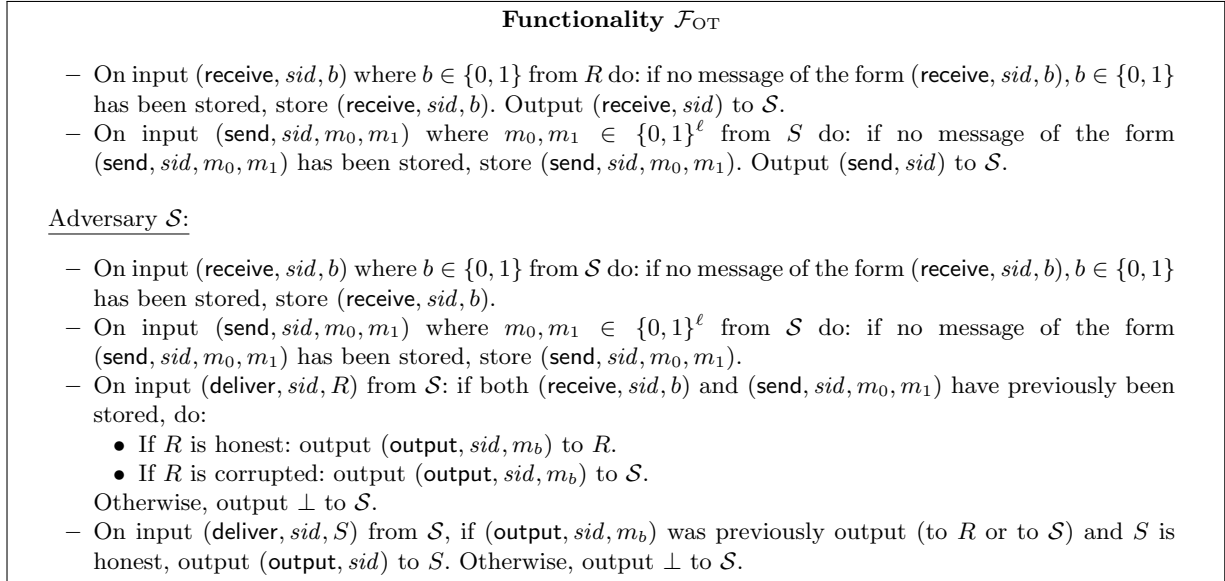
**Functionality $\mathcal{F}_{\mathrm{OT}}$**

– On input $(\mathsf{receive}, sid, b)$ where $b \in \{0,1\}$ from $R$ do: if no message of the form $(\mathsf{receive}, sid, b), b \in \{0,1\}$ has been stored, store $(\mathsf{receive}, sid, b)$. Output $(\mathsf{receive}, sid)$ to $\mathcal{S}$.
– On input $(\mathsf{send}, sid, m_0, m_1)$ where $m_0, m_1 \in \{0,1\}^\ell$ from $S$ do: if no message of the form $(\mathsf{send}, sid, m_0, m_1)$ has been stored, store $(\mathsf{send}, sid, m_0, m_1)$. Output $(\mathsf{send}, sid)$ to $\mathcal{S}$.

Adversary $\mathcal{S}$:

– On input $(\mathsf{receive}, sid, b)$ where $b \in \{0,1\}$ from $\mathcal{S}$ do: if no message of the form $(\mathsf{receive}, sid, b), b \in \{0,1\}$ has been stored, store $(\mathsf{receive}, sid, b)$.
– On input $(\mathsf{send}, sid, m_0, m_1)$ where $m_0, m_1 \in \{0,1\}^\ell$ from $\mathcal{S}$ do: if no message of the form $(\mathsf{send}, sid, m_0, m_1)$ has been stored, store $(\mathsf{send}, sid, m_0, m_1)$.
– On input $(\mathsf{deliver}, sid, R)$ from $\mathcal{S}$: if both $(\mathsf{receive}, sid, b)$ and $(\mathsf{send}, sid, m_0, m_1)$ have previously been stored, do:
• If $R$ is honest: output $(\mathsf{output}, sid, m_b)$ to $R$.
• If $R$ is corrupted: output $(\mathsf{output}, sid, m_b)$ to $\mathcal{S}$.
Otherwise, output $\perp$ to $\mathcal{S}$.
– On input $(\mathsf{deliver}, sid, S)$ from $\mathcal{S}$, if $(\mathsf{output}, sid, m_b)$ was previously output (to $R$ or to $\mathcal{S}$) and $S$ is honest, output $(\mathsf{output}, sid)$ to $S$. Otherwise, output $\perp$ to $\mathcal{S}$.